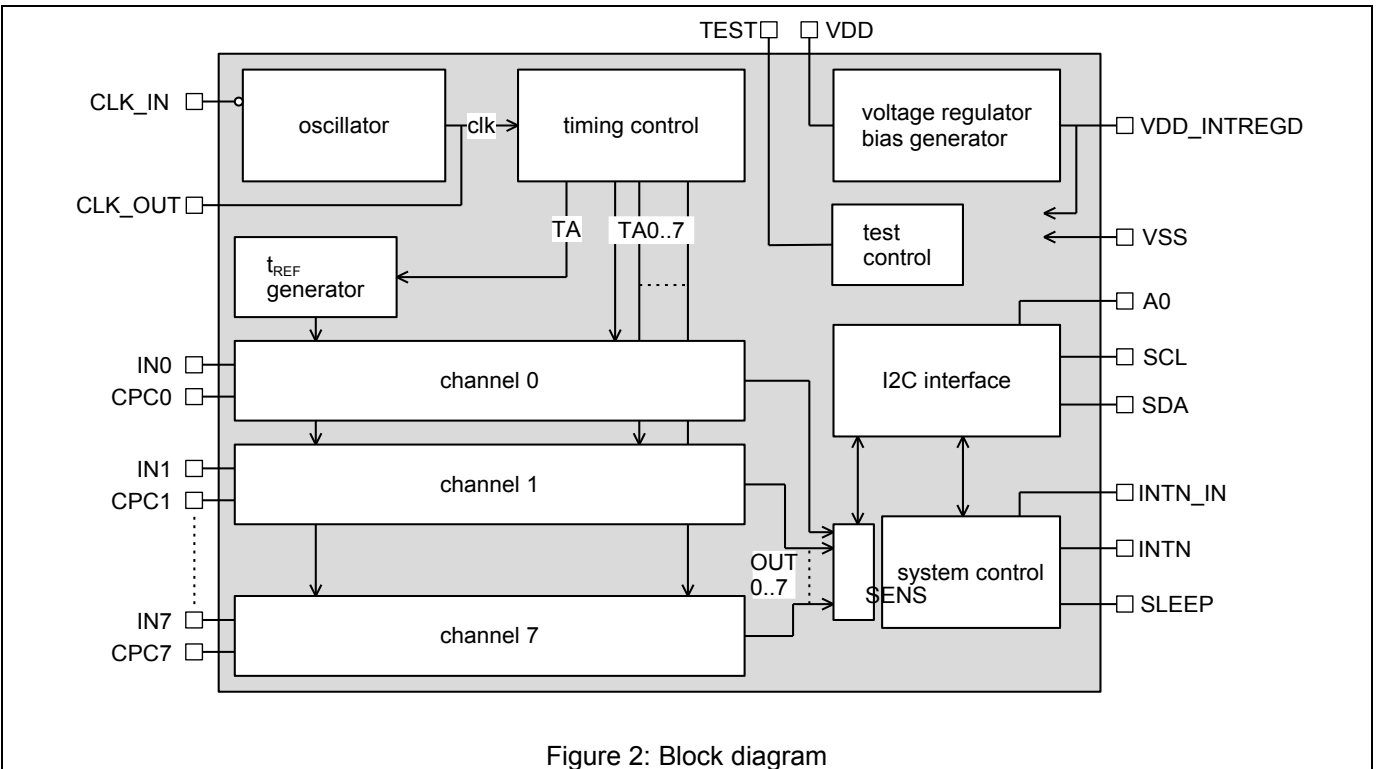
TEST
VDD
CLK_IN
oscillator
clk
timing control
voltage regulator bias generator
VDD_INTREGD
CLK_OUT
TA
TA0..7
test control
VSS
$t_{REF}$ generator
A0
IN0
CPC0
channel 0
I2C interface
SCL
SDA
IN1
CPC1
channel 1
INTN_IN
OUT 0..7
SENS
system control
INTN
SLEEP
IN7
CPC7
channel 7

Figure 2: Block diagram